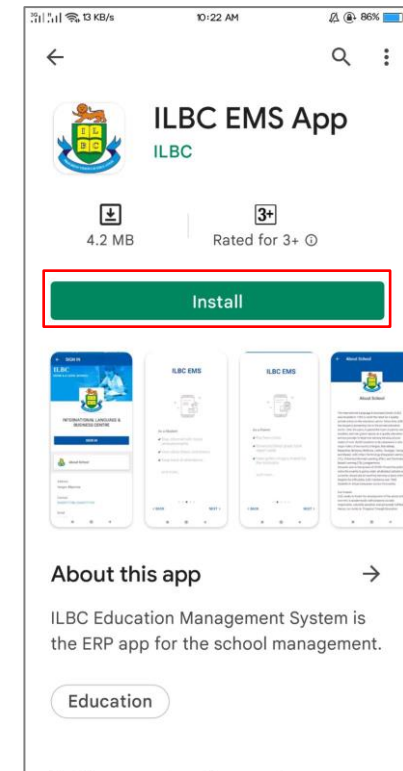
13 KB/s 10:22 AM 86%

ILBC EMS App
ILBC

4.2 MB
3+
Rated for 3+ ⓘ

Install

SIGN IN
ILBC
INTERNATIONAL LANGUAGE & BUSINESS CENTRE
About School

ILBC EMS
NEXT

ILBC EMS
NEXT

About School

About this app →

ILBC Education Management System is the ERP app for the school management.

Education